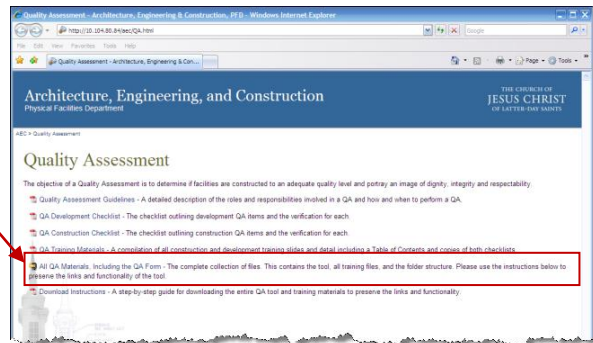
Quality Assessment - Architecture, Engineering & Construction, PFD - Windows Internet Explorer

http://10.104.80.84/aec/QA.html

Google

File Edit View Favorites Tools Help

Quality Assessment - Architecture, Engineering & Con...

Page Tools

Architecture, Engineering, and Construction
Physical Facilities Department

THE CHURCH OF
JESUS CHRIST
OF LATTER-DAY SAINTS

AEC > Quality Assessment

Quality Assessment

The objective of a Quality Assessment is to determine if facilities are constructed to an adequate quality level and portray an image of dignity, integrity and respectability.

Quality Assessment Guidelines - A detailed description of the roles and responsibilities involved in a QA and how and when to perform a QA.

QA Development Checklist - The checklist outlining development QA items and the verification for each.

QA Construction Checklist - The checklist outlining construction QA items and the verification for each.

QA Training Materials - A compilation of all construction and development training slides and detail including a Table of Contents and copies of both checklists.

All QA Materials, Including the QA Form - The complete collection of files. This contains the tool, all training files, and the folder structure. Please use the instructions below to preserve the links and functionality of the tool.

Download Instructions - A step-by-step guide for downloading the entire QA tool and training materials to preserve the links and functionality.